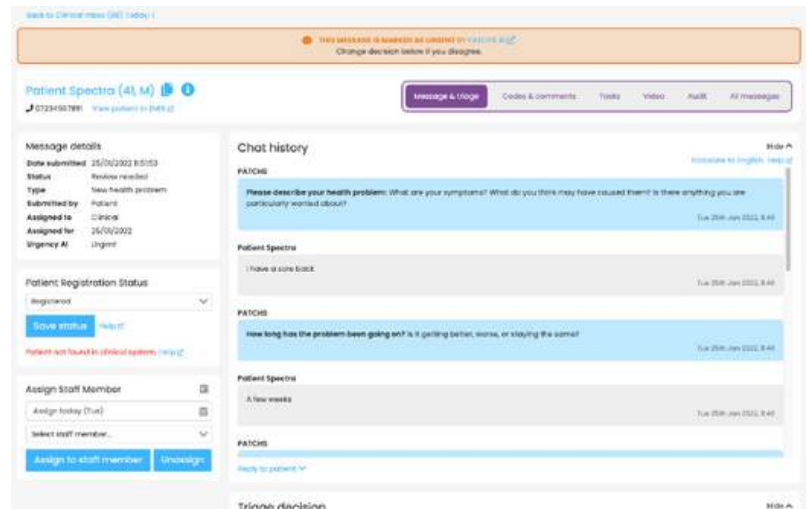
Back to Clinical inbox (26) today i

THIS MESSAGE IS MARKED AS URGENT BY PATCHS AI
Change decision below if you disagree.

Patient Spectra (41, M)
07234567891 View patient in EMIS

Message & triage | Codes & comments | Tasks | Video | Audit | All messages

Message details

Date submitted 25/01/2022 8:51:53
Status Review needed
Type New health problem
Submitted by Patient
Assigned to Clinical
Assigned for 25/01/2022
Urgency AI Urgent

Patient Registration Status

Registered

Save status Help

Patient not found in clinical system. Help

Assign Staff Member

Assign today (Tue)

Select staff member...

Assign to staff member | Unassign

Chat history

Hide

Translate to English Help

PATCHS

Please describe your health problem: What are your symptoms? What do you think may have caused them? Is there anything you are particularly worried about?

Tue 25th Jan 2022, 8:48

Patient Spectra

I have a sore back

Tue 25th Jan 2022, 8:48

PATCHS

How long has the problem been going on? Is it getting better, worse, or staying the same?

Tue 25th Jan 2022, 8:48

Patient Spectra

A few weeks

Tue 25th Jan 2022, 8:48

PATCHS

Reply to patient

Triage decision

Hide